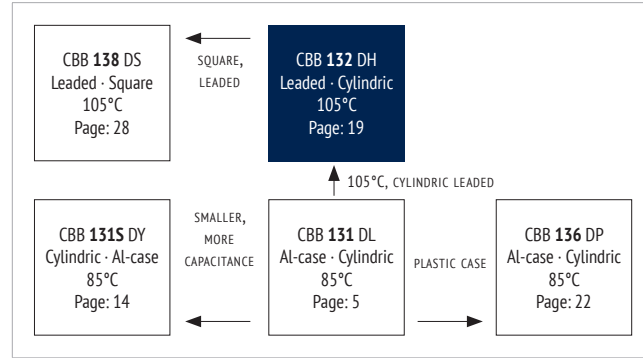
CBB 138 DS
Leaded · Square
105°C
Page: 28

SQUARE, LEADED

CBB 132 DH
Leaded · Cylindric
105°C
Page: 19

105°C, CYLINDRIC LEADED

CBB 131S DY
Cylindric · Al-case
85°C
Page: 14

SMALLER, MORE CAPACITANCE

CBB 131 DL
Al-case · Cylindric
85°C
Page: 5

PLASTIC CASE

CBB 136 DP
Al-case · Cylindric
85°C
Page: 22